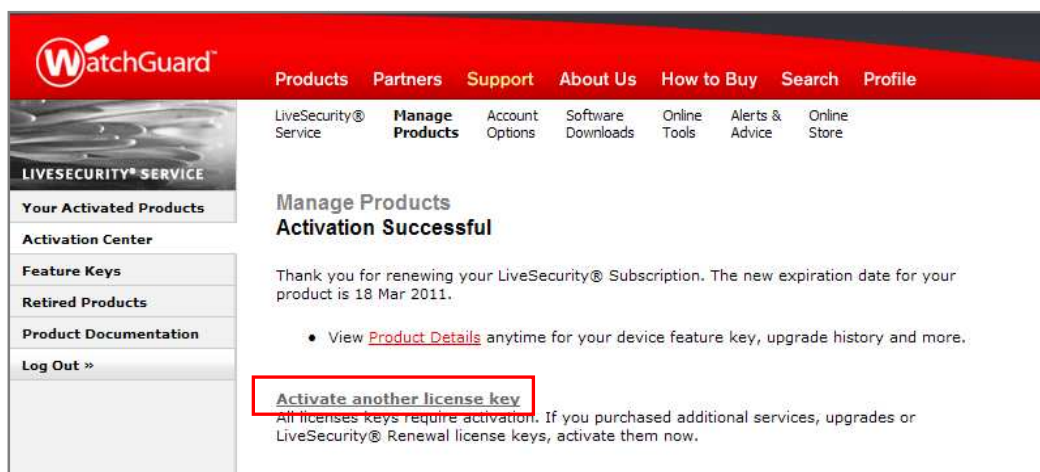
WatchGuard

Products Partners Support About Us How to Buy Search Profile

LiveSecurity® Service | Manage Products | Account Options | Software Downloads | Online Tools | Alerts & Advice | Online Store

LIVESECURITY® SERVICE

Your Activated Products
Activation Center
Feature Keys
Retired Products
Product Documentation
Log Out »

Manage Products
Activation Successful

Thank you for renewing your LiveSecurity® Subscription. The new expiration date for your product is 18 Mar 2011.

• View Product Details anytime for your device feature key, upgrade history and more.

Activate another license key
All licenses keys require activation. If you purchased additional services, upgrades or LiveSecurity® Renewal license keys, activate them now.